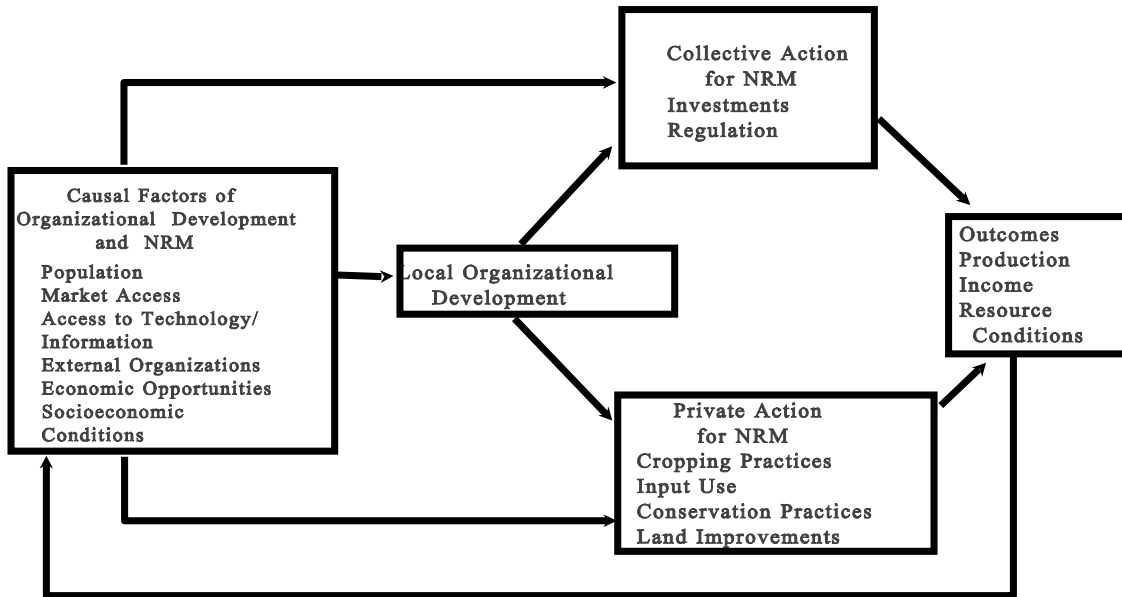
Causal Factors of Organizational Development and NRM
Population
Market Access
Access to Technology/ Information
External Organizations
Economic Opportunities
Socioeconomic Conditions

Local Organizational Development

Collective Action for NRM
Investments
Regulation

Private Action for NRM
Cropping Practices
Input Use
Conservation Practices
Land Improvements

Outcomes
Production
Income
Resource Conditions